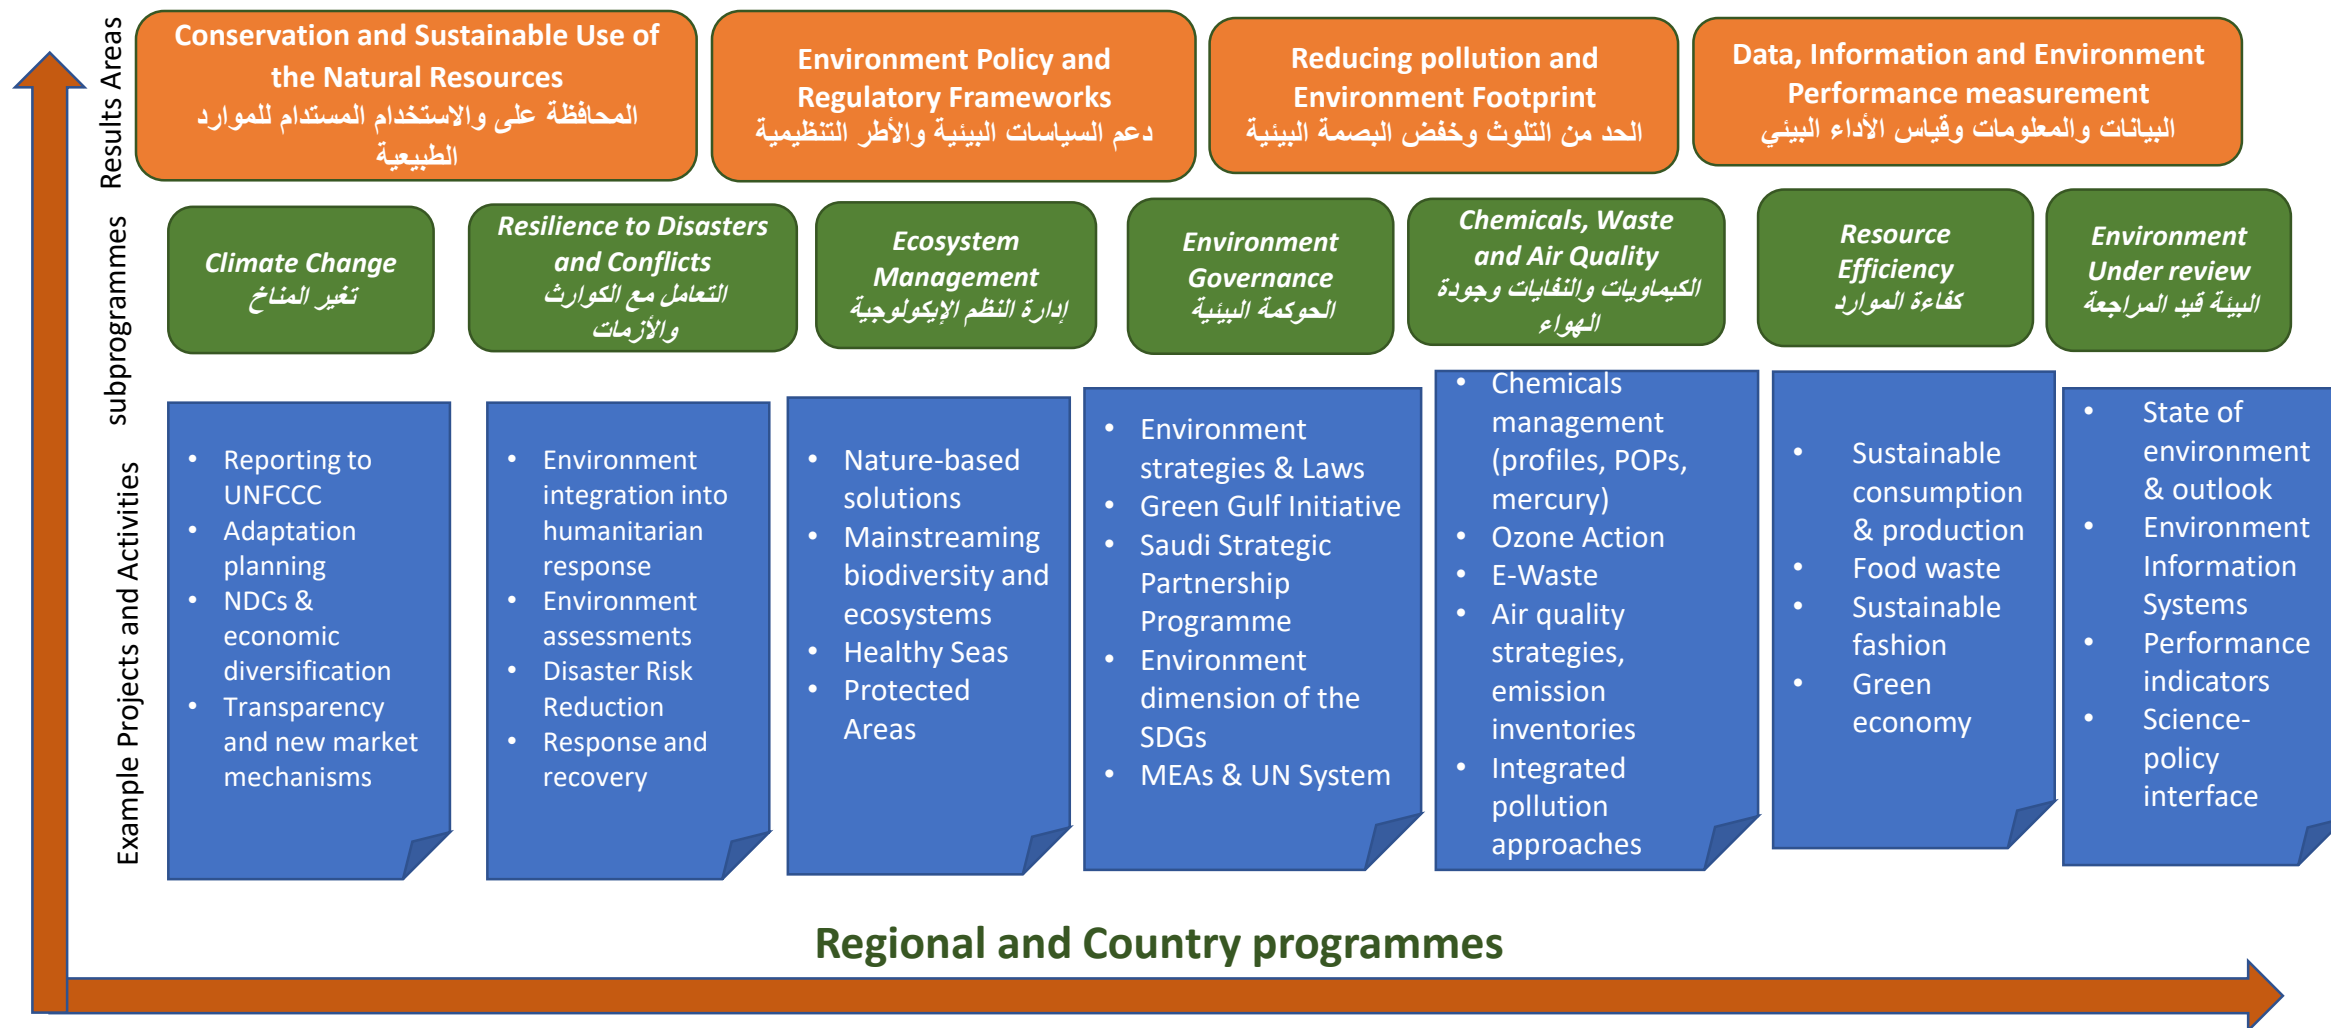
Results Areas

Conservation and Sustainable Use of the Natural Resources
المحافظة على والاستخدام المستدام للموارد الطبيعية

Environment Policy and Regulatory Frameworks
دعم السياسات البيئية والأطر التنظيمية

Reducing pollution and Environment Footprint
الحد من التلوث وخفض البصمة البيئية

Data, Information and Environment Performance measurement
البيانات والمعلومات وقياس الأداء البيئي

subprogrammes

Climate Change
تغير المناخ

Resilience to Disasters and Conflicts
التعامل مع الكوارث والأزمات

Ecosystem Management
إدارة النظم الإيكولوجية

Environment Governance
الحوكمة البيئية

Chemicals, Waste and Air Quality
الكيماويات والنفايات وجودة الهواء

Resource Efficiency
كفاءة الموارد

Environment Under review
البيئة قيد المراجعة

Example Projects and Activities

• Reporting to UNFCCC
• Adaptation planning
• NDCs & economic diversification
• Transparency and new market mechanisms

• Environment integration into humanitarian response
• Environment assessments
• Disaster Risk Reduction
• Response and recovery

• Nature-based solutions
• Mainstreaming biodiversity and ecosystems
• Healthy Seas
• Protected Areas

• Environment strategies & Laws
• Green Gulf Initiative
• Saudi Strategic Partnership Programme
• Environment dimension of the SDGs
• MEAs & UN System

• Chemicals management (profiles, POPs, mercury)
• Ozone Action
• E-Waste
• Air quality strategies, emission inventories
• Integrated pollution approaches

• Sustainable consumption & production
• Food waste
• Sustainable fashion
• Green economy

• State of environment & outlook
• Environment Information Systems
• Performance indicators
• Science-policy interface

Regional and Country programmes